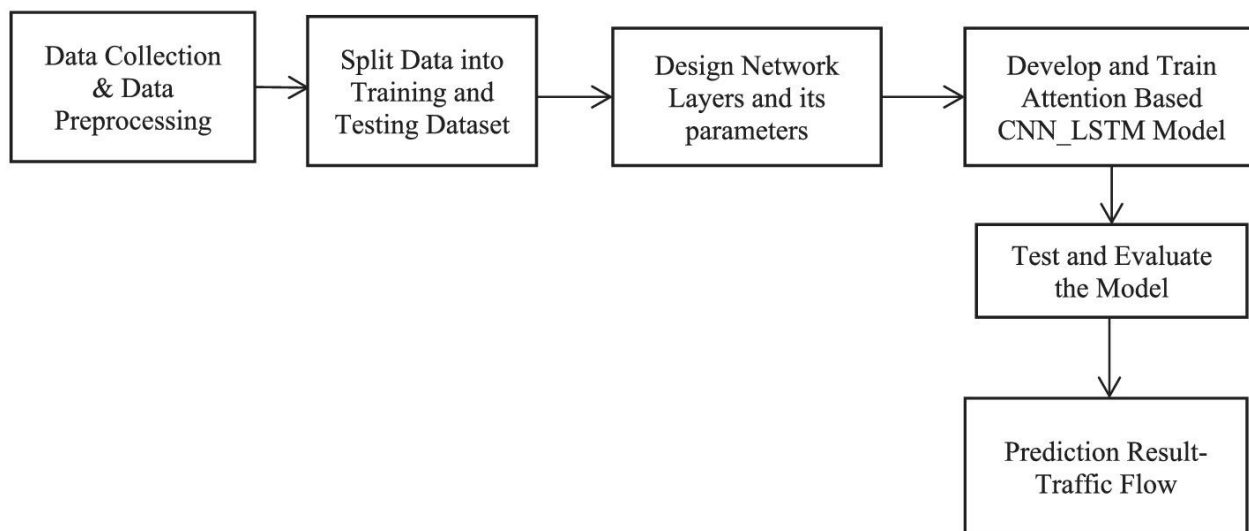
Data Collection & Data Preprocessing

Split Data into Training and Testing Dataset

Design Network Layers and its parameters

Develop and Train Attention Based CNN_LSTM Model

Test and Evaluate the Model

Prediction Result-Traffic Flow